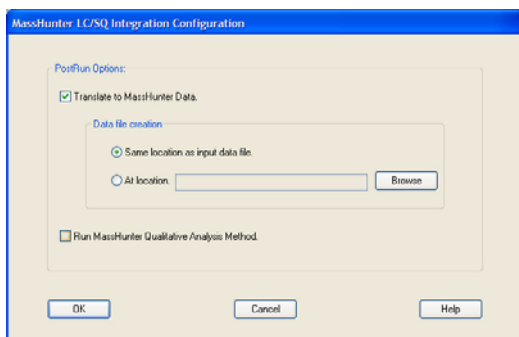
MassHunter LC/SQ Integration Configuration

PostRun Options:

Translate to MassHunter Data.

Data file creation

Same location as input data file.

At location.

Browse

Run MassHunter Qualitative Analysis Method.

OK

Cancel

Help